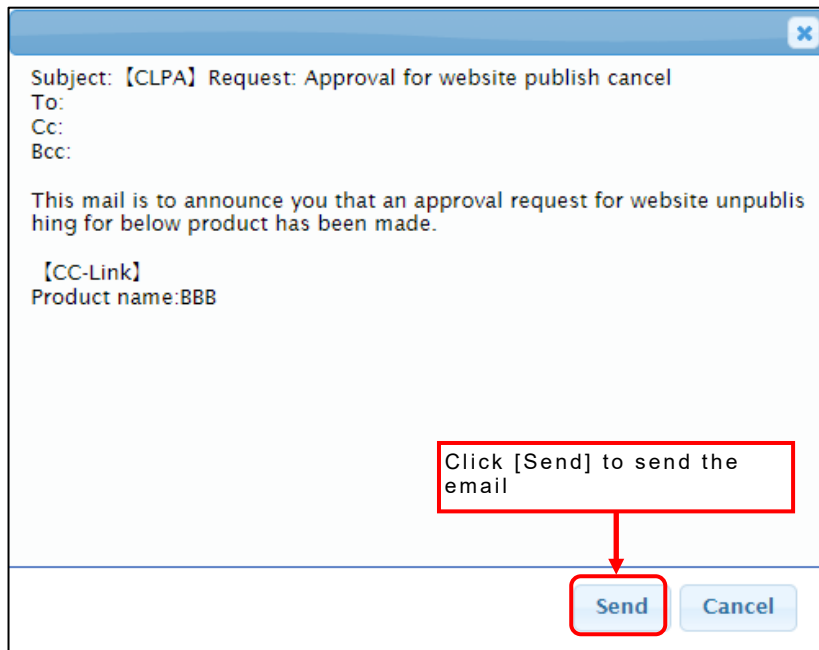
Subject:【CLPA】Request: Approval for website publish cancel
To:
Cc:
Bcc:

This mail is to announce you that an approval request for website unpublishing for below product has been made.

【CC-Link】
Product name:BBB

Click [Send] to send the email

Send
Cancel